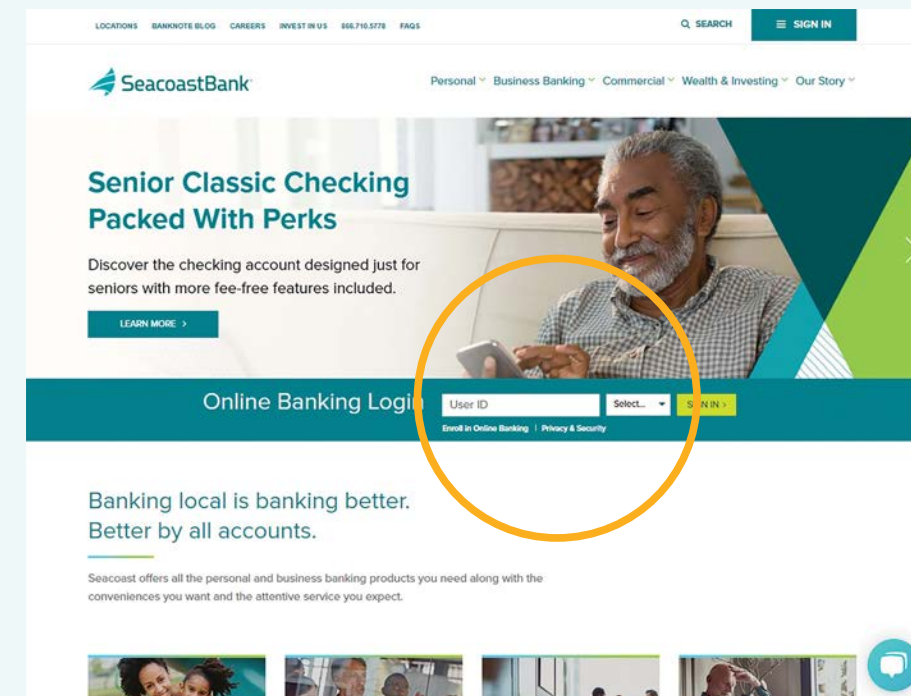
LOCATIONS BANKNOTE BLOG CAREERS INVEST IN US 866.710.5778 FAQS

SEARCH

SIGN IN

SeacoastBank

Personal Business Banking Commercial Wealth & Investing Our Story

Senior Classic Checking Packed With Perks

Discover the checking account designed just for seniors with more fee-free features included.

LEARN MORE ›

Online Banking Login

User ID

Select...

SIGN IN ›

Enroll in Online Banking | Privacy & Security

Banking local is banking better. Better by all accounts.

Seacoast offers all the personal and business banking products you need along with the conveniences you want and the attentive service you expect.